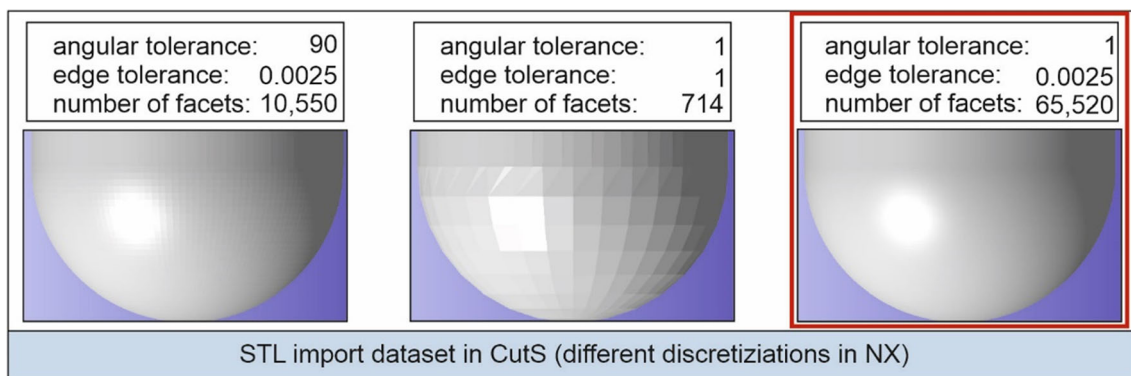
angular tolerance: 90
edge tolerance: 0.0025
number of facets: 10,550

angular tolerance: 1
edge tolerance: 1
number of facets: 714

angular tolerance: 1
edge tolerance: 0.0025
number of facets: 65,520

STL import dataset in CutS (different discretiziations in NX)